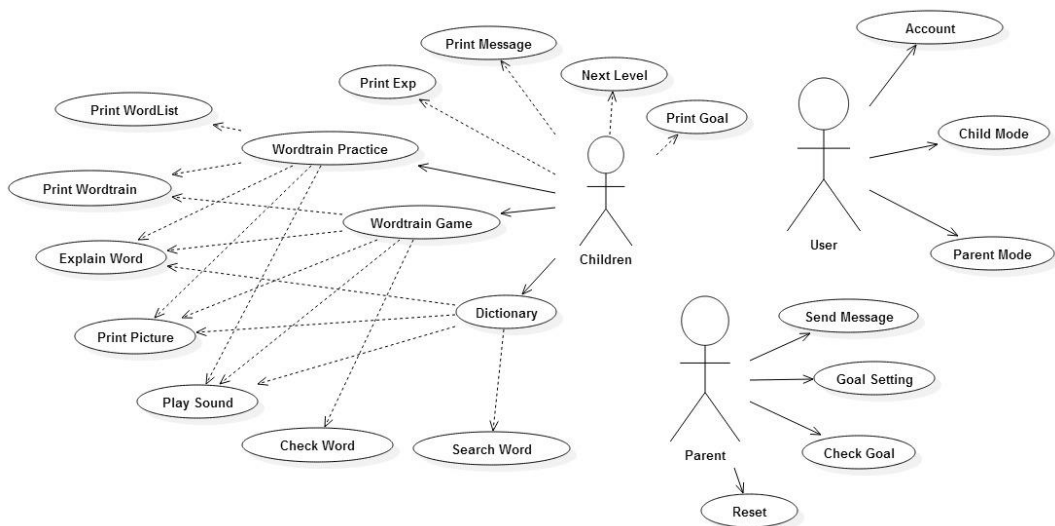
Print Message
Next Level
Print Exp
Print Goal
Print WordList
Wordtrain Practice
Print Wordtrain
Wordtrain Game
Explain Word
Children
Dictionary
Print Picture
Play Sound
Check Word
Search Word
Account
Child Mode
User
Parent Mode
Send Message
Goal Setting
Check Goal
Parent
Reset